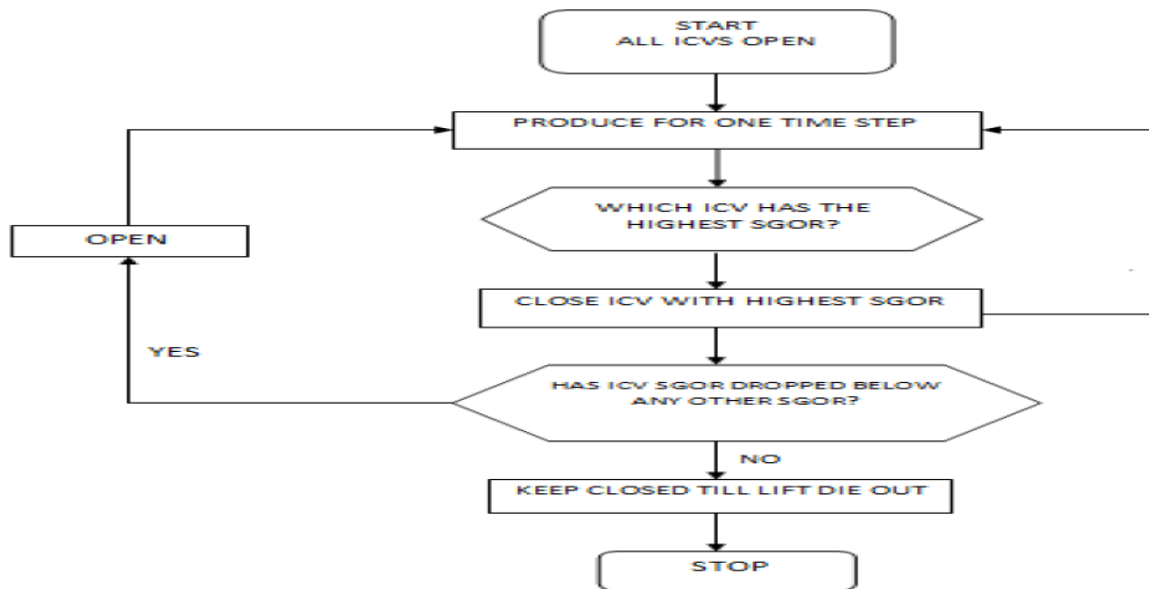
START
ALL ICVS OPEN

PRODUCE FOR ONE TIME STEP

WHICH ICV HAS THE HIGHEST SGOR?

OPEN

CLOSE ICV WITH HIGHEST SGOR

YES

HAS ICV SGOR DROPPED BELOW ANY OTHER SGOR?

NO

KEEP CLOSED TILL LIFT DIE OUT

STOP